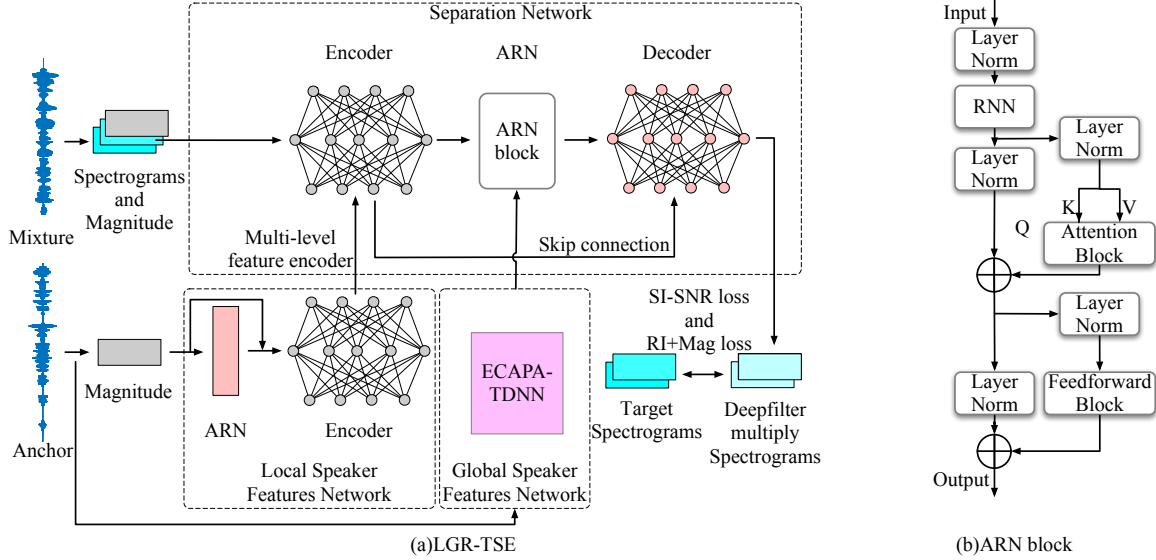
Separation Network

Encoder

ARN

Decoder

ARN block

Mixture

Spectrograms and Magnitude

Multi-level feature encoder

Skip connection

SI-SNR loss and RI+Mag loss

Anchor

Magnitude

ARN

Encoder

ECAPA-TDNN

Target Spectrograms

Deepfilter multiply Spectrograms

Local Speaker Features Network

Global Speaker Features Network

(a)LGR-TSE

Input

Layer Norm

RNN

Layer Norm

Layer Norm

K

V

Q

Attention Block

Layer Norm

Layer Norm

Feedforward Block

Output

(b)ARN block